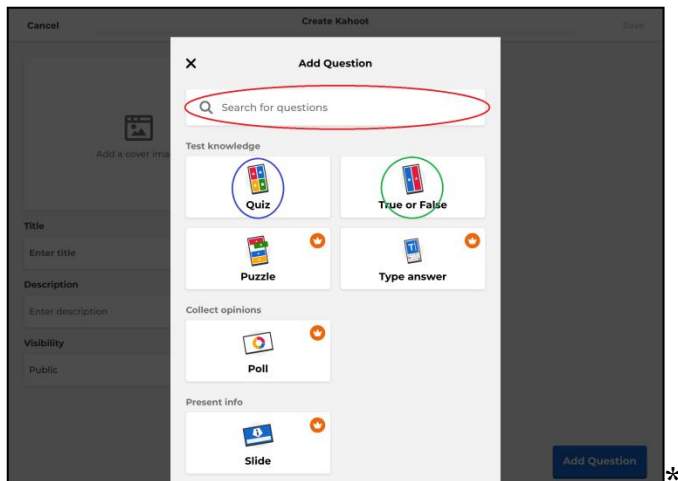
Cancel

Create Kahoot

Save

Add a cover ima

Title

Enter title

Description

Enter description

Visibility

Public

Add Question

Search for questions

Test knowledge

Quiz

True or False

Puzzle

Type answer

Collect opinions

Poll

Present info

Slide

Add Question

*